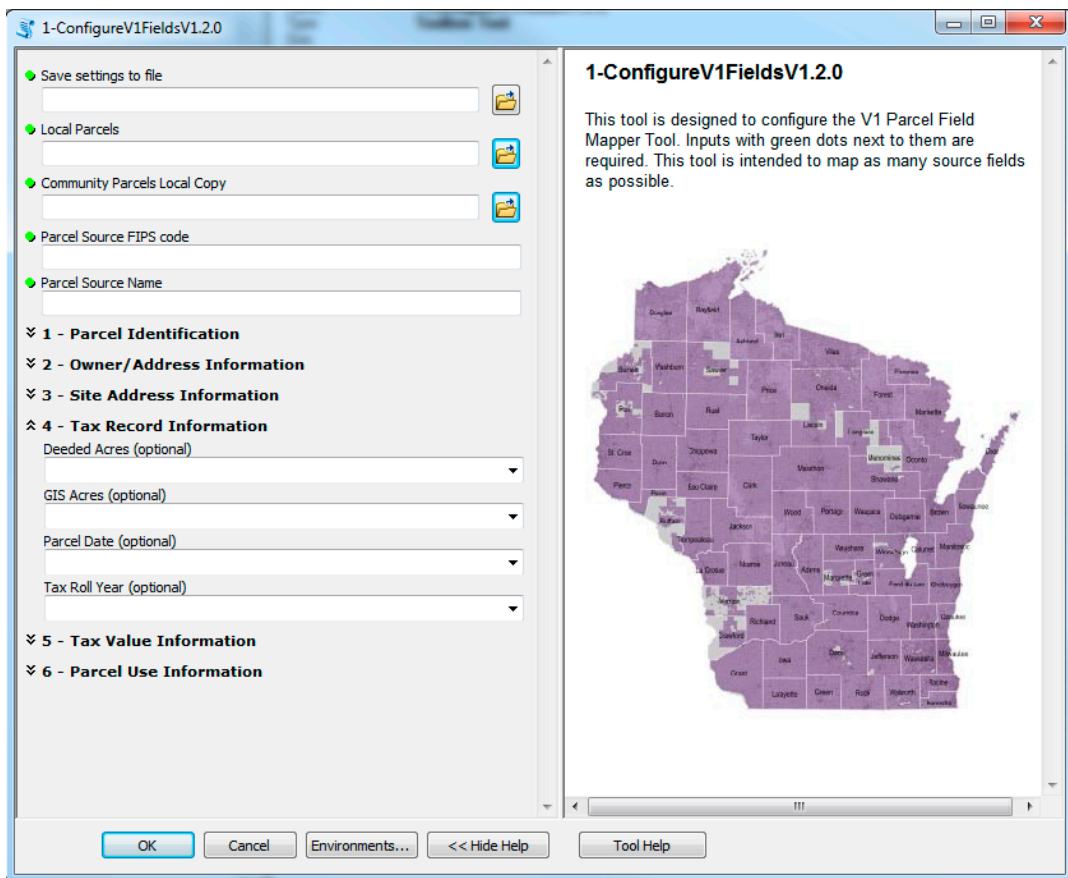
1-ConfigureV1FieldsV1.2.0

Save settings to file

Local Parcels

Community Parcels Local Copy

Parcel Source FIPS code

Parcel Source Name

1 - Parcel Identification

2 - Owner/Address Information

3 - Site Address Information

4 - Tax Record Information

Deeded Acres (optional)

GIS Acres (optional)

Parcel Date (optional)

Tax Roll Year (optional)

5 - Tax Value Information

6 - Parcel Use Information

1-ConfigureV1FieldsV1.2.0

This tool is designed to configure the V1 Parcel Field Mapper Tool. Inputs with green dots next to them are required. This tool is intended to map as many source fields as possible.

Douglas Bayfield Ashland Iron Vilas Burnett Washburn Sawyer Florence Price Oneida Forest Polk Barron Rusk Marinette Lincoln Langlade Taylor St. Croix Dunn Chippewa Menominee Oconto Door Marathon Shawano Pierce Eau Claire Clark Kewaunee Wood Portage Waupaca Outagamie Brown Jackson Trempealeau Manitowoc Waushara Winnebago Calumet La Crosse Monroe Juneau Adams Marquette Green Lake Fond du Lac Sheboygan Vernon Richland Sauk Columbia Dodge Washington Ozaukee Crawford Dane Jefferson Waukesha Milwaukee Grant Iowa Racine Lafayette Green Rock Walworth Kenosha

OK
Cancel
Environments...
<< Hide Help
Tool Help